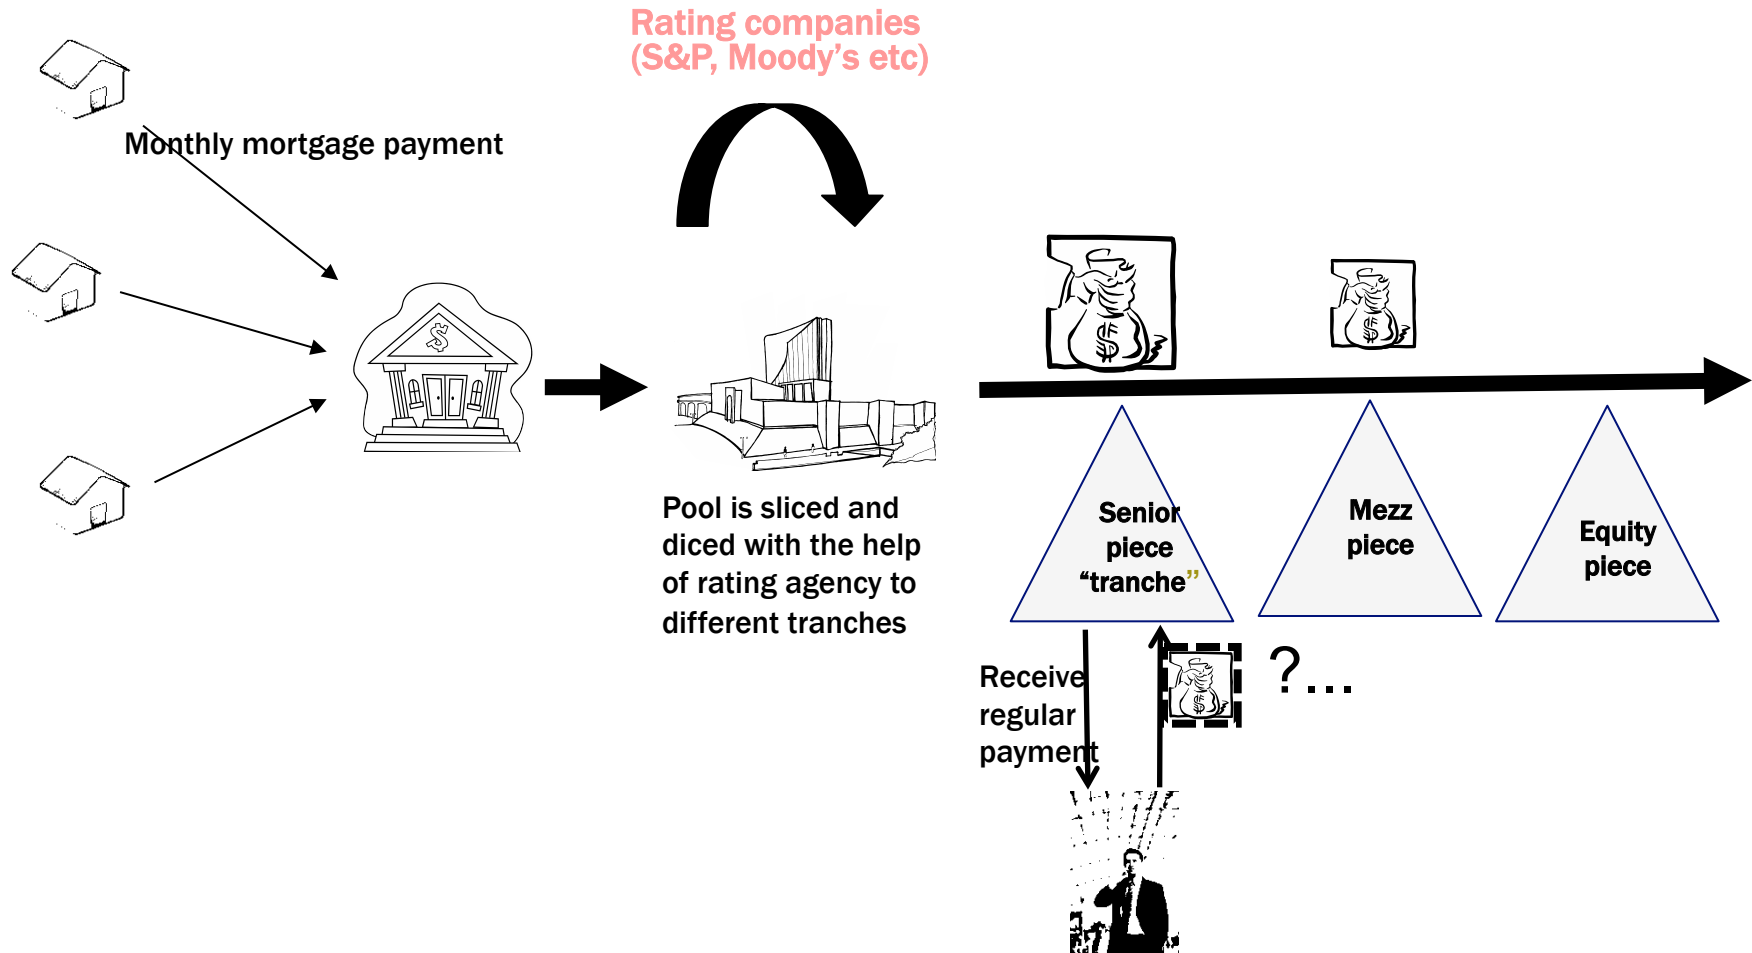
Rating companies (S&P, Moody's etc)

Monthly mortgage payment

Pool is sliced and diced with the help of rating agency to different tranches

Senior piece "tranche"

Mezz piece

Equity piece

Receive regular payment

?...